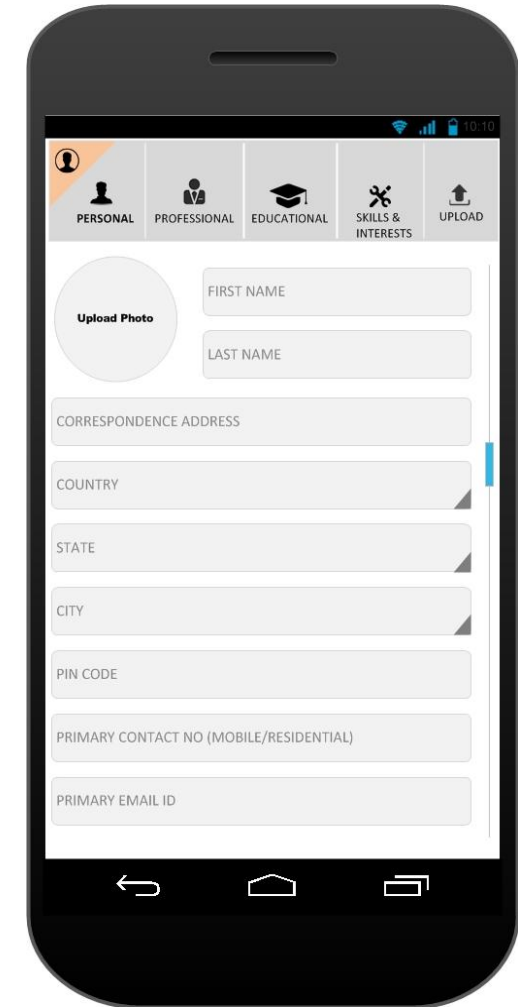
10:10

PERSONAL PROFESSIONAL EDUCATIONAL SKILLS & INTERESTS UPLOAD

Upload Photo

FIRST NAME

LAST NAME

CORRESPONDENCE ADDRESS

COUNTRY

STATE

CITY

PIN CODE

PRIMARY CONTACT NO (MOBILE/RESIDENTIAL)

PRIMARY EMAIL ID